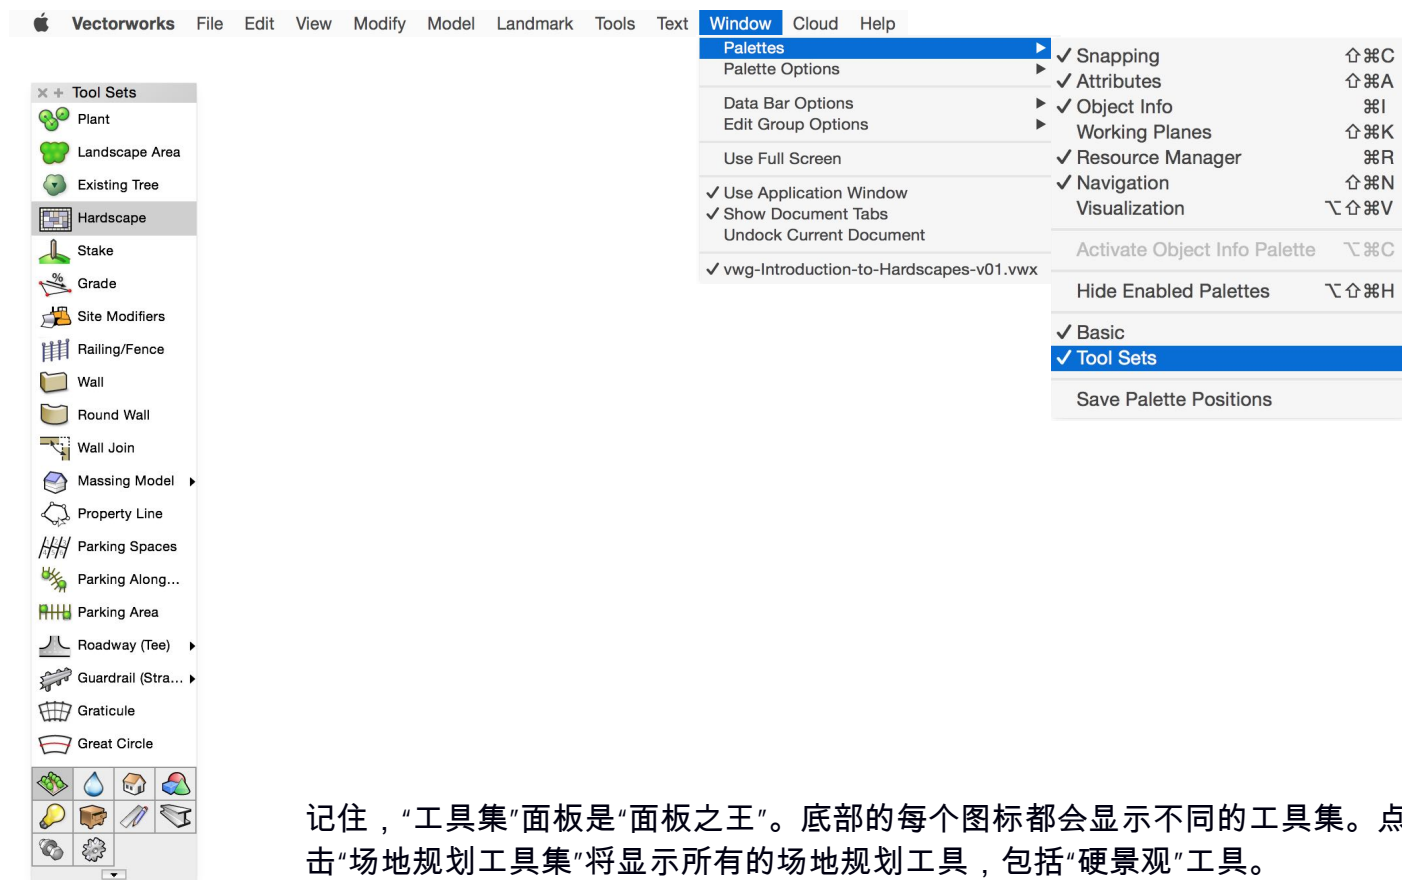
Vectorworks File Edit View Modify Model Landmark Tools Text Window Cloud Help

Palettes ▶
Palette Options ▶
Data Bar Options ▶
Edit Group Options ▶
Use Full Screen
✓ Use Application Window
✓ Show Document Tabs
Undock Current Document
✓ vwg-Introduction-to-Hardscapes-v01.vwx

✓ Snapping ⇧⌘C
✓ Attributes ⇧⌘A
✓ Object Info ⌘I
Working Planes ⇧⌘K
✓ Resource Manager ⌘R
✓ Navigation ⇧⌘N
Visualization ⌥⇧⌘V
Activate Object Info Palette ⌥⌘C
Hide Enabled Palettes ⌥⇧⌘H
✓ Basic
✓ Tool Sets
Save Palette Positions

Tool Sets
Plant
Landscape Area
Existing Tree
Hardscape
Stake
Grade
Site Modifiers
Railing/Fence
Wall
Round Wall
Wall Join
Massing Model
Property Line
Parking Spaces
Parking Along...
Parking Area
Roadway (Tee)
Guardrail (Stra...
Graticule
Great Circle

记住，“工具集”面板是“面板之王”。底部的每个图标都会显示不同的工具集。点击“场地规划工具集”将显示所有的场地规划工具，包括“硬景观”工具。